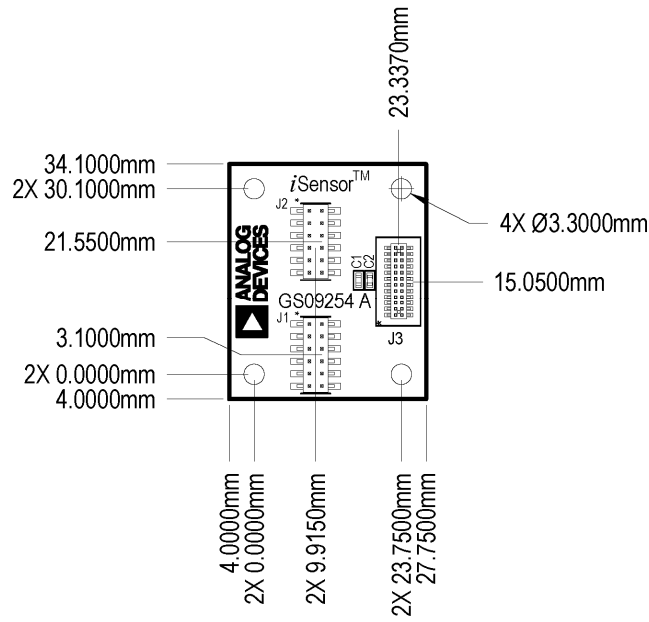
23.3370mm

34.1000mm
2X 30.1000mm

*i*Sensor™

J2

4X Ø3.3000mm

21.5500mm

ANALOG DEVICES

C1 C2

15.0500mm

GS09254 A

J1

3.1000mm

J3

2X 0.0000mm
4.0000mm

4.0000mm
2X 0.0000mm

2X 9.9150mm

2X 23.7500mm
27.7500mm